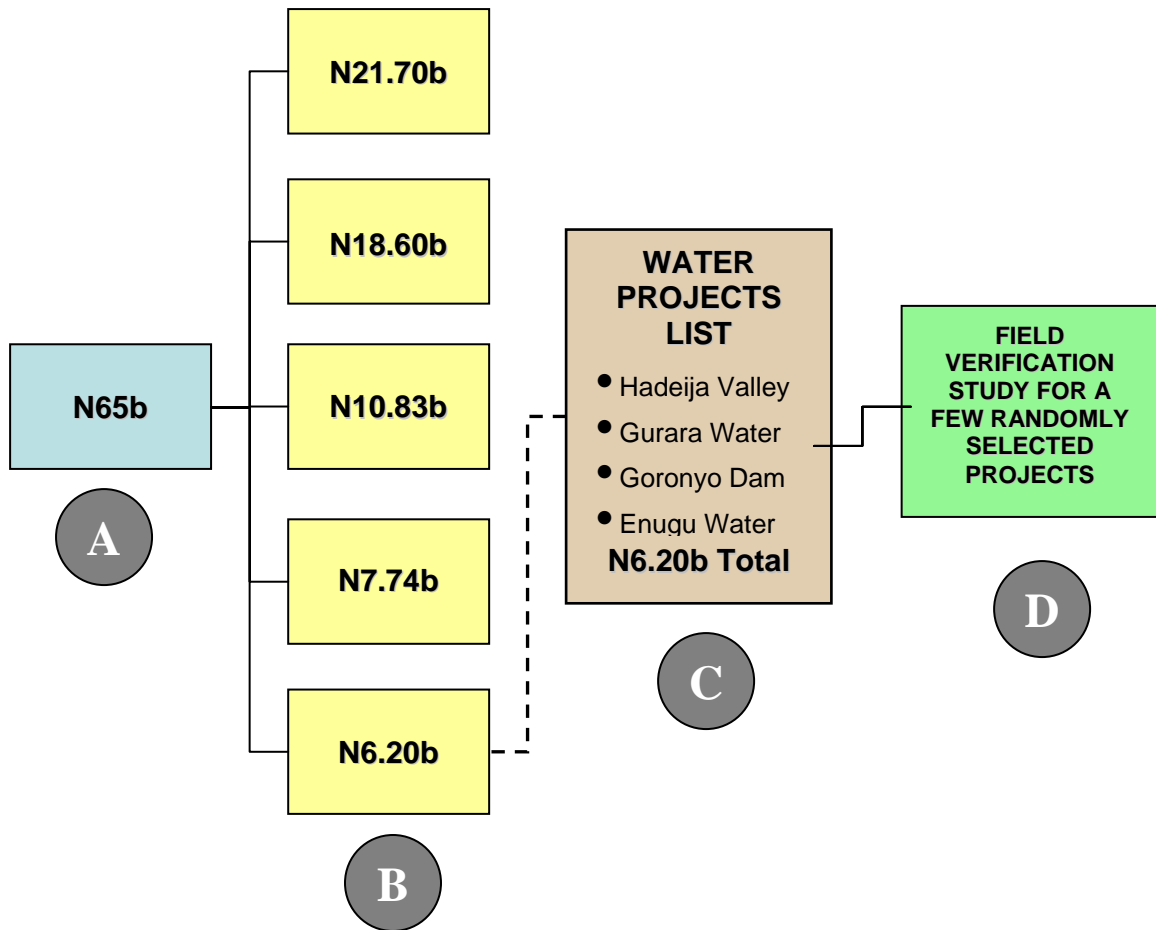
N65b

A

N21.70b

N18.60b

N10.83b

N7.74b

N6.20b

B

WATER PROJECTS LIST

- Hadeija Valley
- Gurara Water
- Goronyo Dam
- Enugu Water

N6.20b Total

C

FIELD VERIFICATION STUDY FOR A FEW RANDOMLY SELECTED PROJECTS

D